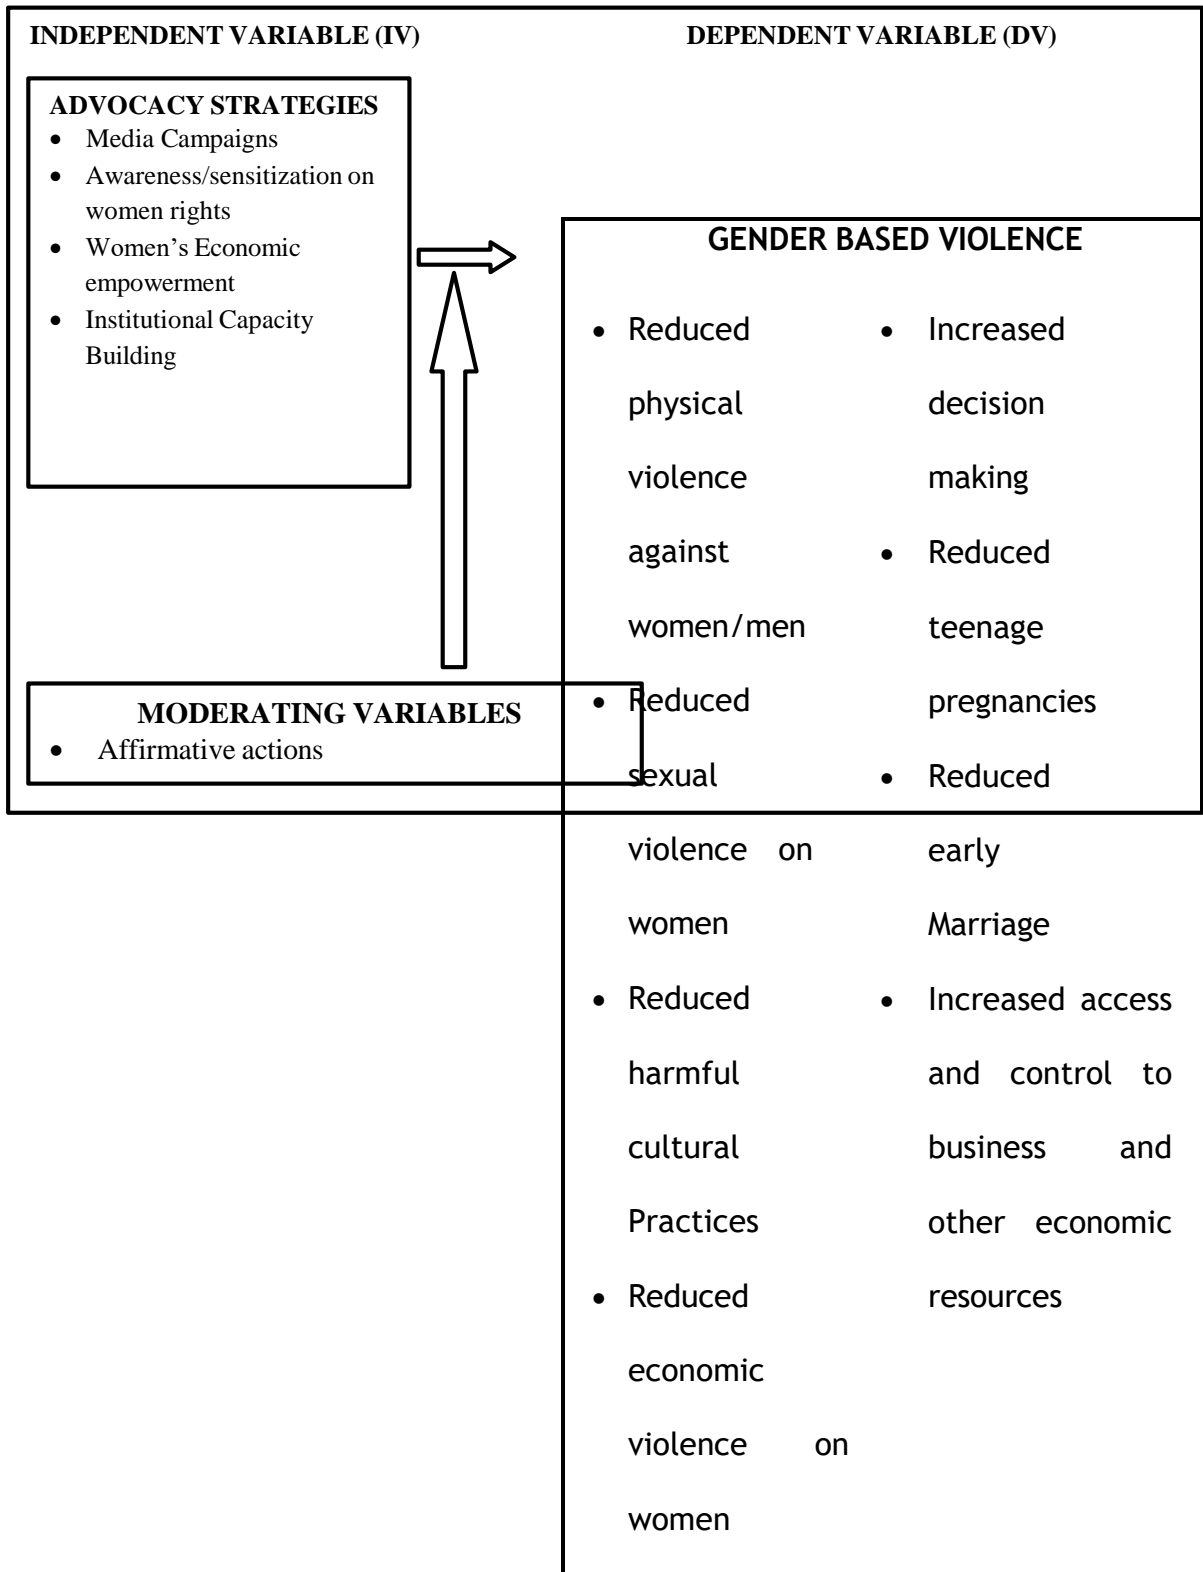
INDEPENDENT VARIABLE (IV)

DEPENDENT VARIABLE (DV)

ADVOCACY STRATEGIES
- Media Campaigns
- Awareness/sensitization on women rights
- Women's Economic empowerment
- Institutional Capacity Building

GENDER BASED VIOLENCE
- Reduced physical violence against women/men
- Reduced sexual violence on women
- Reduced harmful cultural Practices
- Reduced economic violence on women

- Increased decision making
- Reduced teenage pregnancies
- Reduced early Marriage
- Increased access and control to business and other economic resources

MODERATING VARIABLES
- Affirmative actions